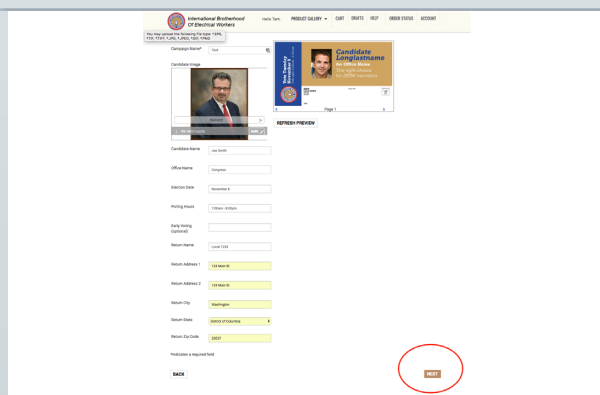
International Brotherhood Of Electrical Workers

Hello Tam PRODUCT GALLERY CART DRAFTS HELP ORDER STATUS ACCOUNT

You may upload the following file types: *.BMP, *.TIF, *.TIFF, *.JPG, *.JPEG, *.GIF, *.PNG

Campaign Name* Test

Candidate Image

Reload

Candidate Longlastname
for Office Name
The right choice for IBEW members

Page 1

REFRESH PREVIEW

Candidate Name Joe Smith

Office Name Congress

Election Date November 6

Polling Hours 7:00am - 8:00pm

Early Voting (optional)

Return Name Local 1234

Return Address 1 123 Main St

Return Address 2 123 Main St

Return City Washington

Return State District of Columbia

Return Zip Code 20037

*Indicates a required field

BACK

NEXT